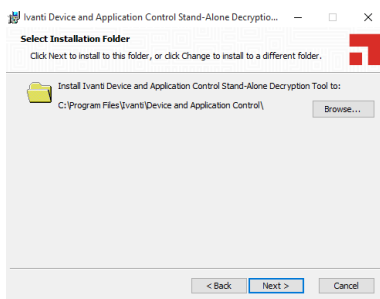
Ivanti Device and Application Control Stand-Alone Decryptio...

Select Installation Folder

Click Next to install to this folder, or click Change to install to a different folder.

Install Ivanti Device and Application Control Stand-Alone Decryption Tool to:

C:\Program Files\Ivanti\Device and Application Control\

Browse...

< Back

Next >

Cancel